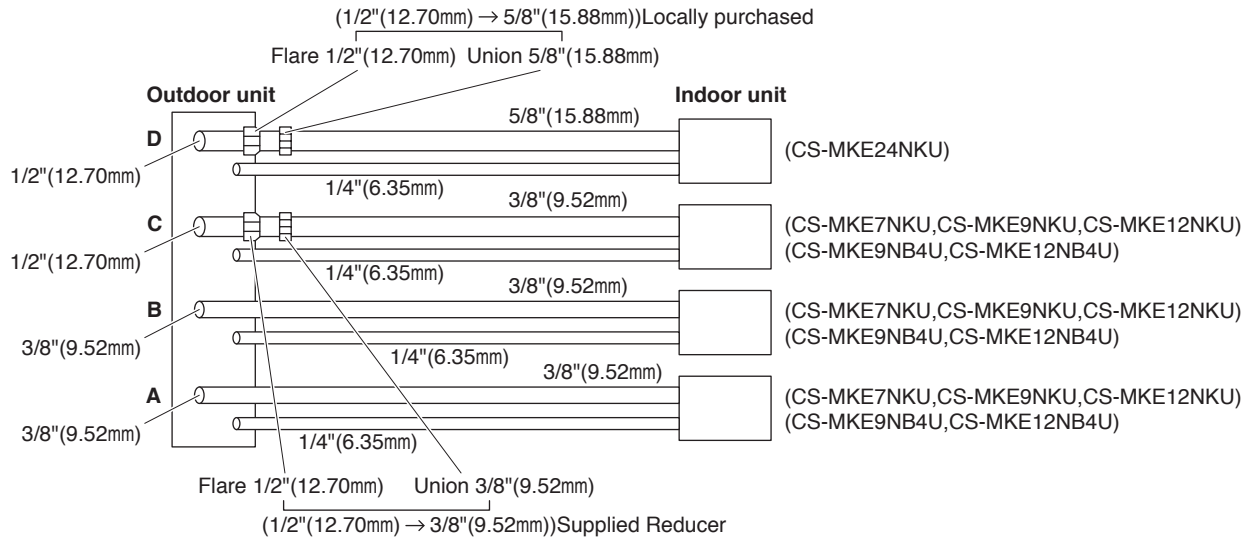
(1/2"(12.70mm) $\rightarrow$ 5/8"(15.88mm))Locally purchased

Flare 1/2"(12.70mm) Union 5/8"(15.88mm)

Outdoor unit

Indoor unit

D

1/2"(12.70mm)

5/8"(15.88mm)

1/4"(6.35mm)

(CS-MKE24NKU)

C

1/2"(12.70mm)

3/8"(9.52mm)

1/4"(6.35mm)

(CS-MKE7NKU,CS-MKE9NKU,CS-MKE12NKU)
(CS-MKE9NB4U,CS-MKE12NB4U)

B

3/8"(9.52mm)

3/8"(9.52mm)

1/4"(6.35mm)

(CS-MKE7NKU,CS-MKE9NKU,CS-MKE12NKU)
(CS-MKE9NB4U,CS-MKE12NB4U)

A

3/8"(9.52mm)

3/8"(9.52mm)

1/4"(6.35mm)

(CS-MKE7NKU,CS-MKE9NKU,CS-MKE12NKU)
(CS-MKE9NB4U,CS-MKE12NB4U)

Flare 1/2"(12.70mm) Union 3/8"(9.52mm)

(1/2"(12.70mm) $\rightarrow$ 3/8"(9.52mm))Supplied Reducer